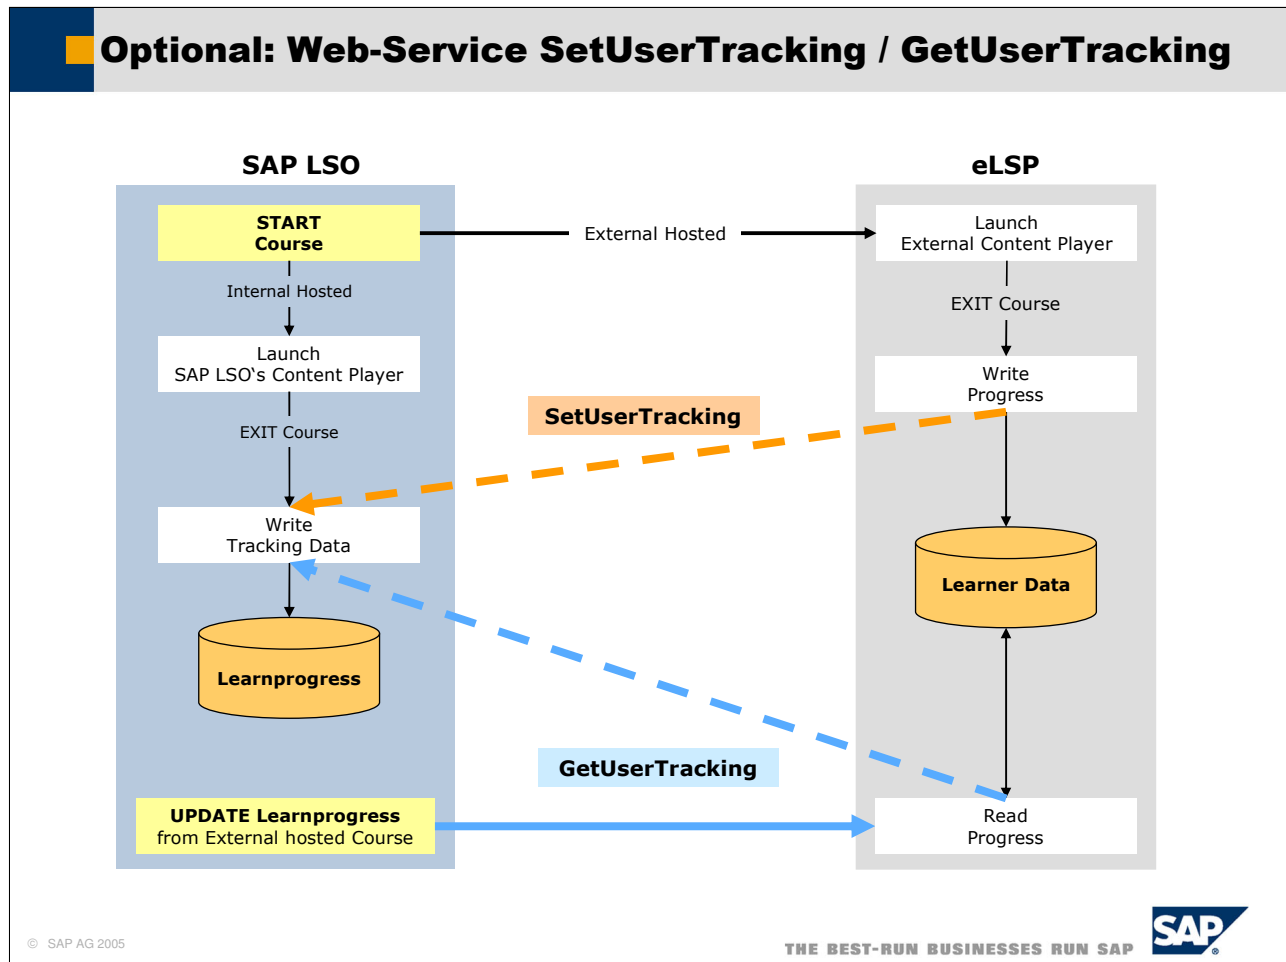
Optional: Web-Service SetUserTracking / GetUserTracking

SAP LSO

eLSP

START
Course

External Hosted

Launch
External Content Player

Internal Hosted

EXIT Course

Launch
SAP LSO‘s Content Player

Write
Progress

SetUserTracking

EXIT Course

Write
Tracking Data

Learner Data

Learnprogress

GetUserTracking

UPDATE Learnprogress
from External hosted Course

Read
Progress

© SAP AG 2005

THE BEST-RUN BUSINESSES RUN SAP

SAP